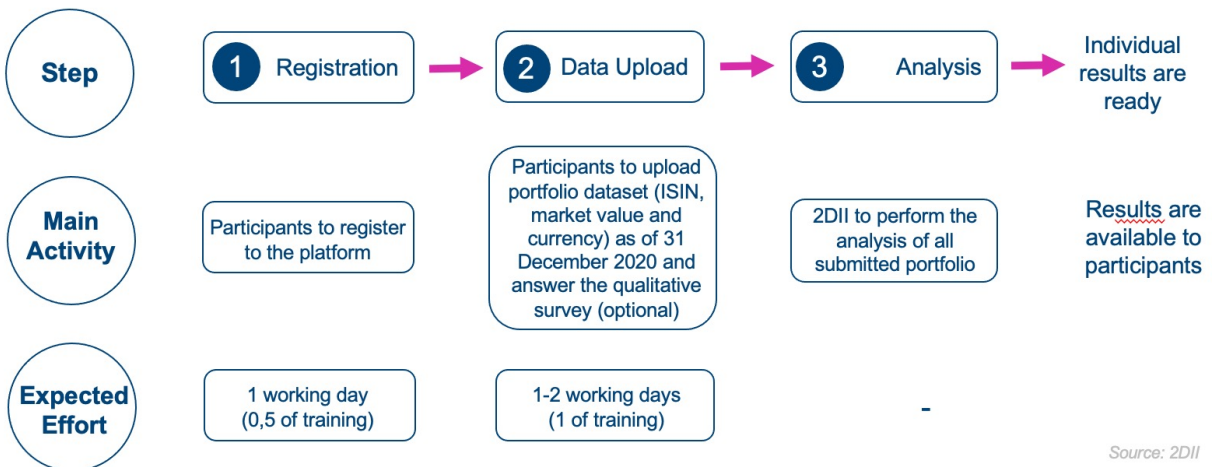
Step

1 Registration

2 Data Upload

3 Analysis

Individual results are ready

Main Activity

Participants to register to the platform

Participants to upload portfolio dataset (ISIN, market value and currency) as of 31 December 2020 and answer the qualitative survey (optional)

2DII to perform the analysis of all submitted portfolio

Results are available to participants

Expected Effort

1 working day (0,5 of training)

1-2 working days (1 of training)

-

Source: 2DII